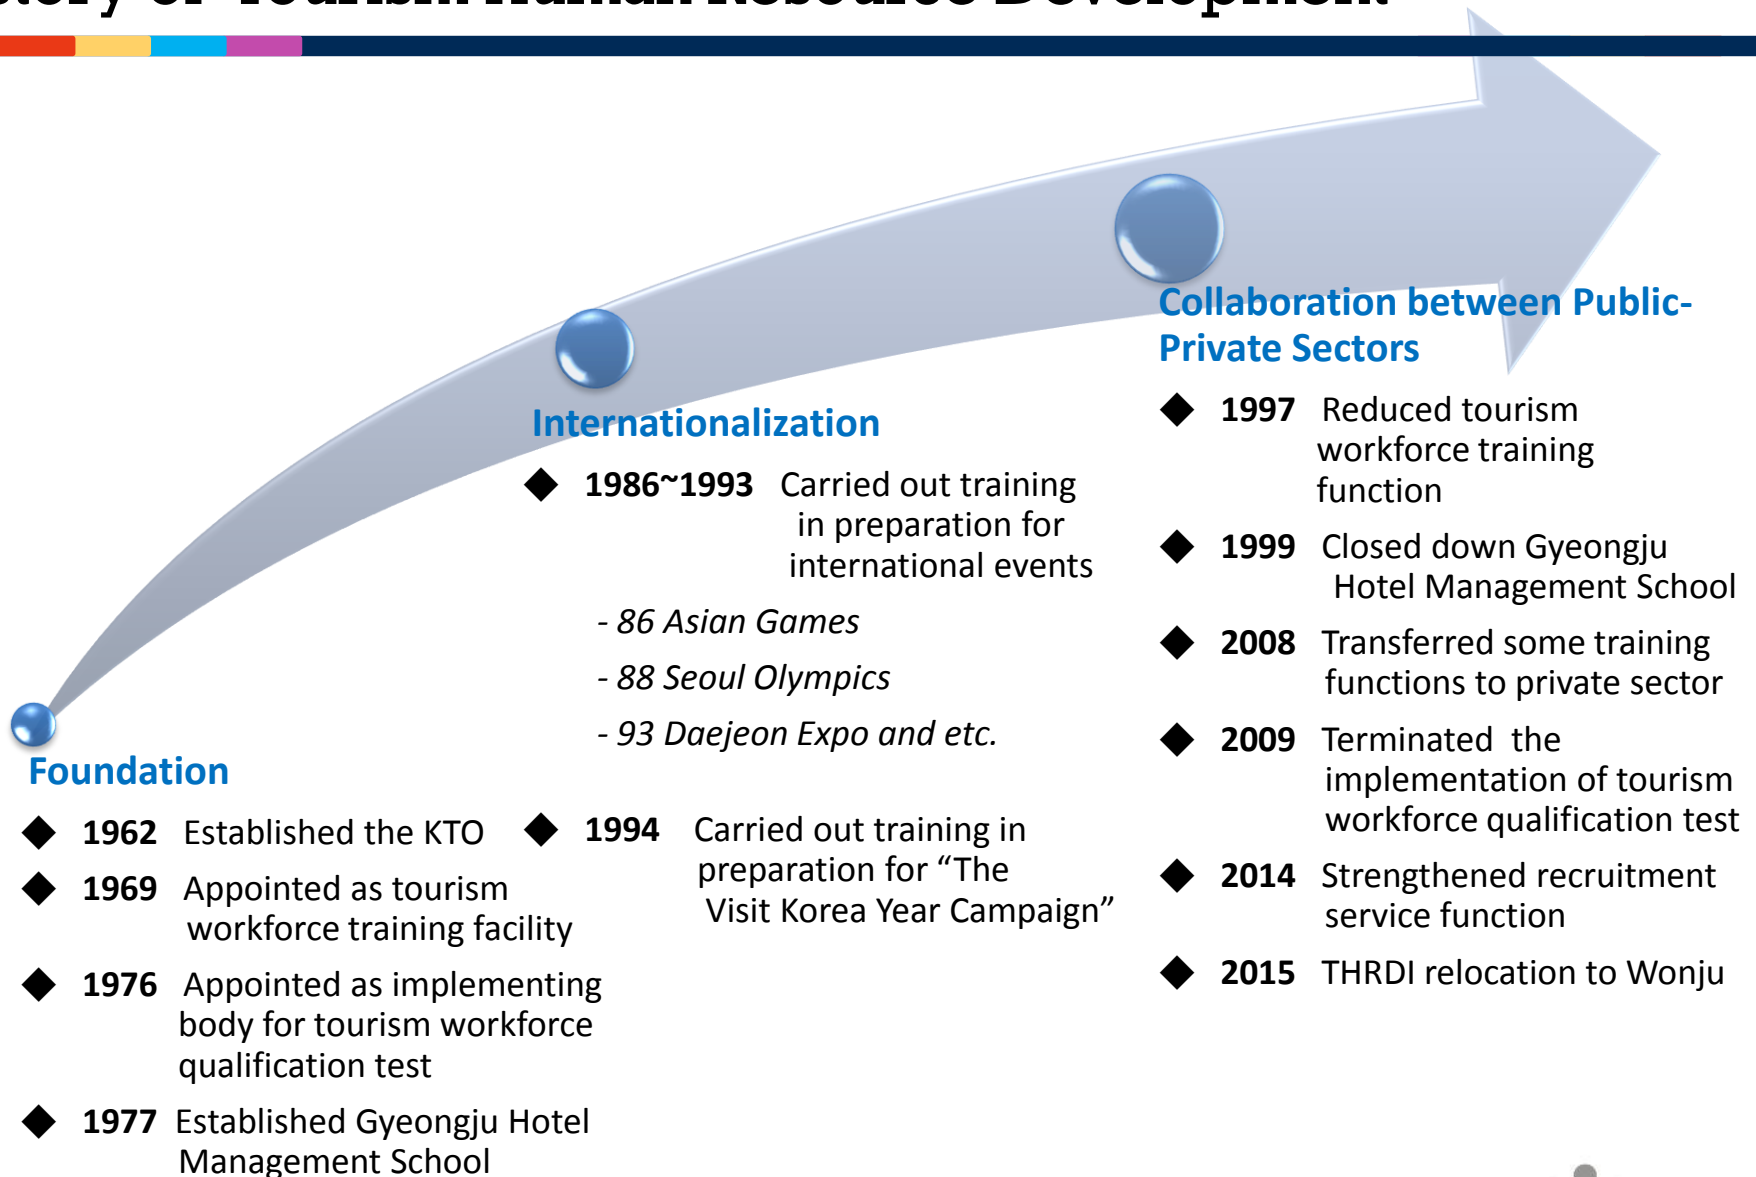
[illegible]

Collaboration between Public-Private Sectors

Internationalization

Foundation

◆ 1962 Established the KTO

◆ 1969 Appointed as tourism workforce training facility

◆ 1976 Appointed as implementing body for tourism workforce qualification test

◆ 1977 Established Gyeongju Hotel Management School

◆ 1986~1993 Carried out training in preparation for international events

- 86 Asian Games

- 88 Seoul Olympics

- 93 Daejeon Expo and etc.

◆ 1994 Carried out training in preparation for “The Visit Korea Year Campaign”

◆ 1997 Reduced tourism workforce training function

◆ 1999 Closed down Gyeongju Hotel Management School

◆ 2008 Transferred some training functions to private sector

◆ 2009 Terminated the implementation of tourism workforce qualification test

◆ 2014 Strengthened recruitment service function

◆ 2015 THRDI relocation to Wonju